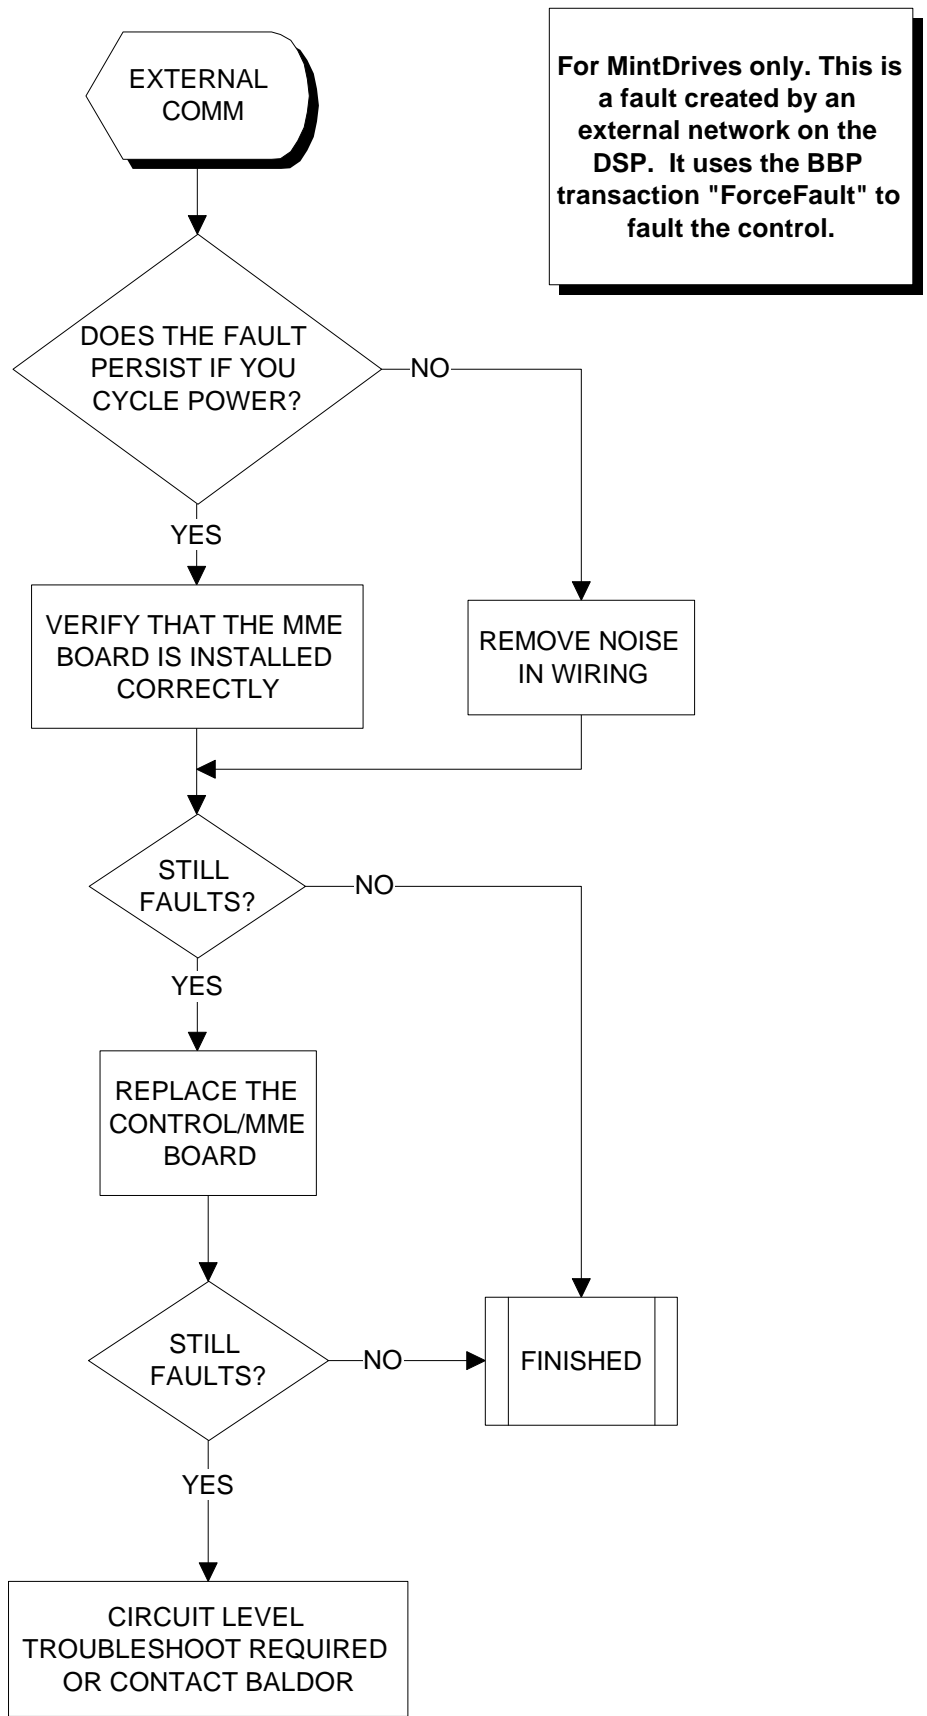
EXTERNAL COMM

For MintDrives only. This is a fault created by an external network on the DSP. It uses the BBP transaction "ForceFault" to fault the control.

DOES THE FAULT PERSIST IF YOU CYCLE POWER?

NO

YES

VERIFY THAT THE MME BOARD IS INSTALLED CORRECTLY

REMOVE NOISE IN WIRING

STILL FAULTS?

NO

YES

REPLACE THE CONTROL/MME BOARD

STILL FAULTS?

NO

FINISHED

YES

CIRCUIT LEVEL TROUBLESHOOT REQUIRED OR CONTACT BALDOR